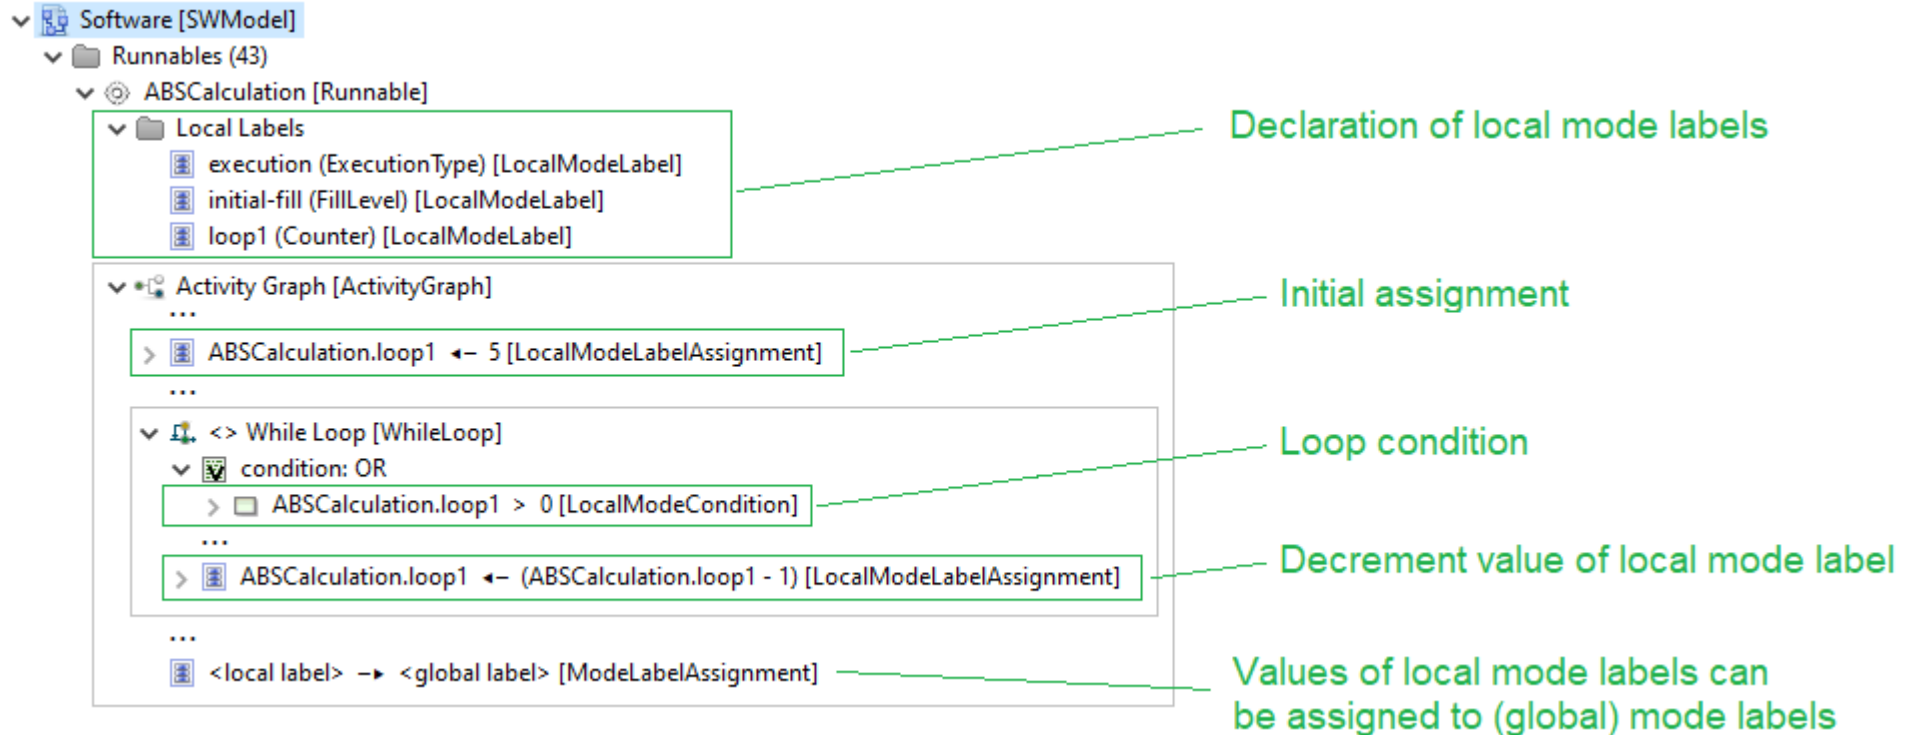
Software [SWModel]
Runnables (43)
ABSCalculation [Runnable]
Local Labels
execution (ExecutionType) [LocalModeLabel]
initial-fill (FillLevel) [LocalModeLabel]
loop1 (Counter) [LocalModeLabel]
Activity Graph [ActivityGraph]
...
ABSCalculation.loop1 ◂– 5 [LocalModeLabelAssignment]
...
<> While Loop [WhileLoop]
condition: OR
ABSCalculation.loop1 > 0 [LocalModeCondition]
...
ABSCalculation.loop1 ◂– (ABSCalculation.loop1 - 1) [LocalModeLabelAssignment]
...
<local label> –▸ <global label> [ModeLabelAssignment]

Declaration of local mode labels

Initial assignment

Loop condition

Decrement value of local mode label

Values of local mode labels can be assigned to (global) mode labels